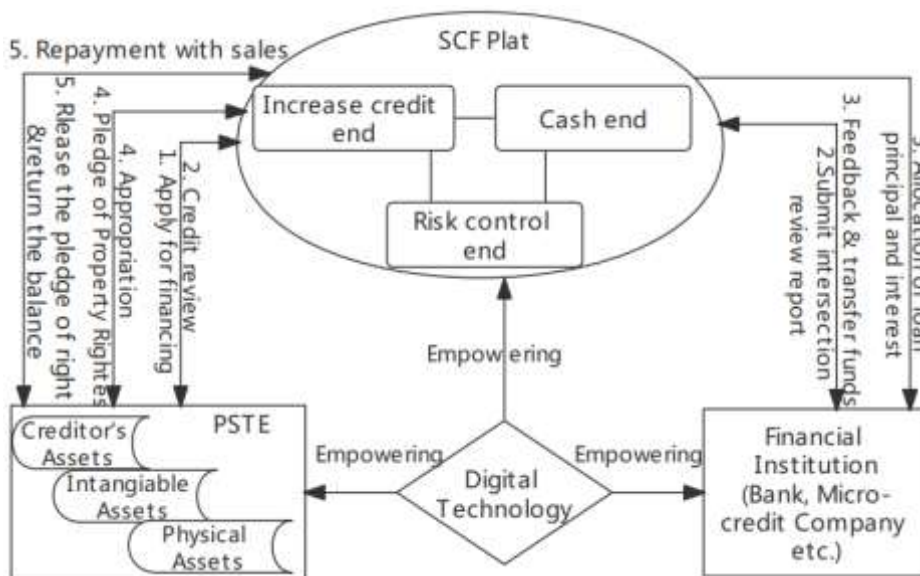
5. Repayment with sales

SCF Plat

Increase credit end

Cash end

Risk control end

5. Rlease the pledge of right &return the balance

4. Pledge of Property Rightes

4. Appropriation

2. Credit review

1. Apply for financing

3. Feedback & transfer funds

2.Submit intersection review report

5. Allocation of loan principal and interest

Empowering

PSTE

Creditor's Assets

Intangiable Assets

Physical Assets

Empowering

Digital Technology

Empowering

Financial Institution (Bank, Micro-credit Company etc.)